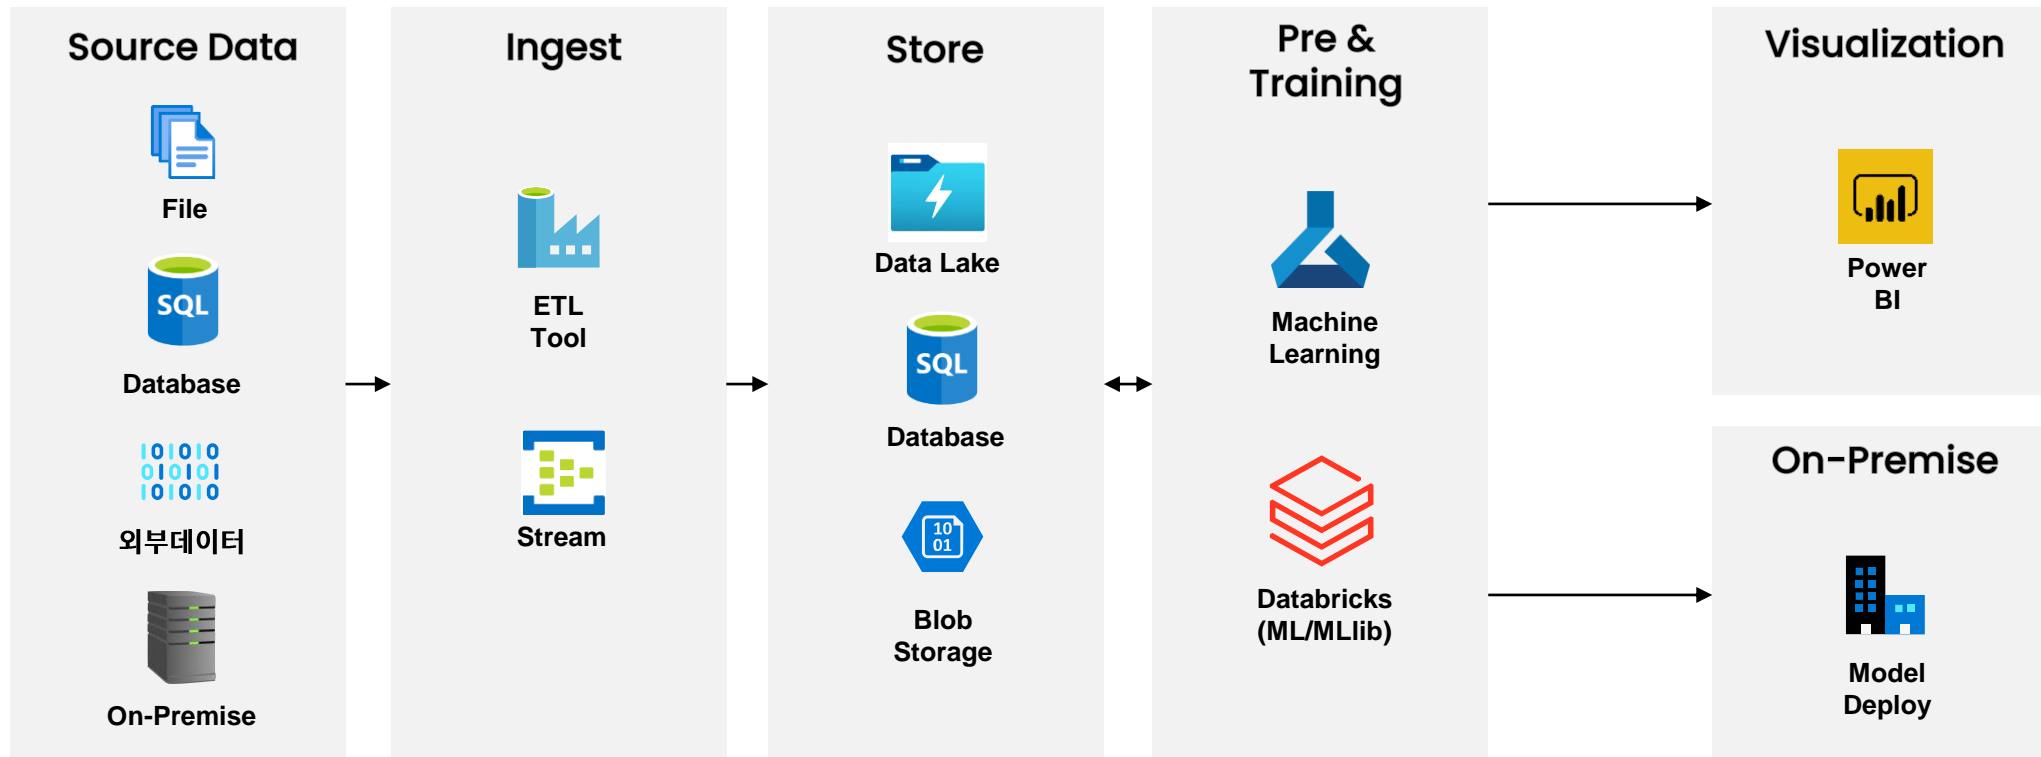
Source Data

File

SQL

Database

외부데이터

On-Premise

Ingest

ETL Tool

Stream

Store

Data Lake

SQL

Database

10 01

Blob Storage

Pre & Training

Machine Learning

Databricks (ML/MLlib)

Visualization

Power BI

On-Premise

Model Deploy